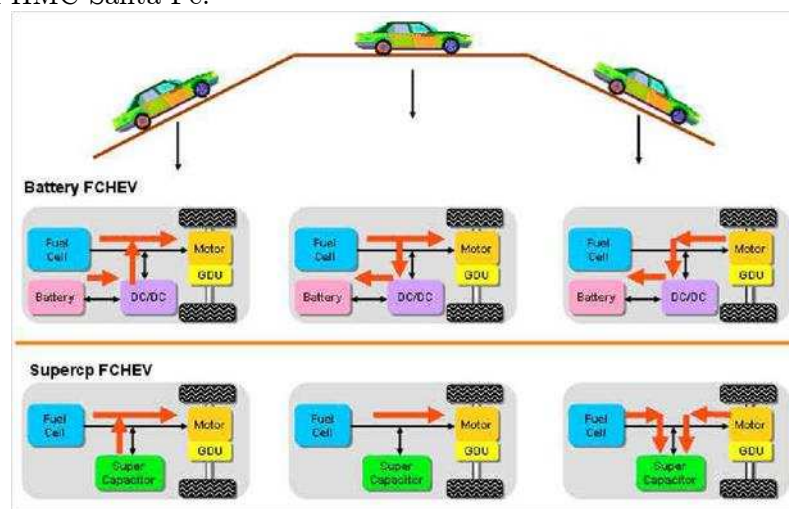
HMC Santa Fe.

Battery FCHEV

Fuel Cell
Motor
GDU
Battery
DC/DC

Fuel Cell
Motor
GDU
Battery
DC/DC

Fuel Cell
Motor
GDU
Battery
DC/DC

Supercp FCHEV

Fuel Cell
Motor
GDU
Super Capacitor

Fuel Cell
Motor
GDU
Super Capacitor

Fuel Cell
Motor
GDU
Super Capacitor